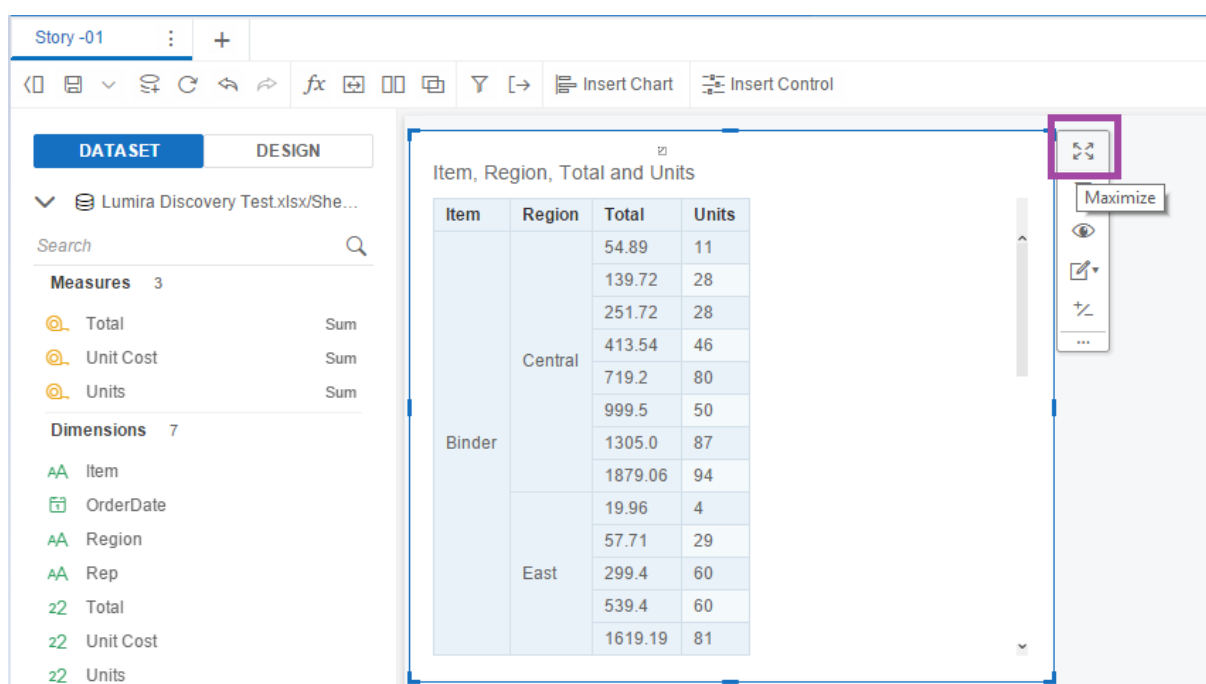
Story -01 ⋮ +

$fx$ Insert Chart Insert Control

DATASET DESIGN

Lumira Discovery Test.xlsx/She...

Search

Measures 3

Total Sum
Unit Cost Sum
Units Sum

Dimensions 7

Item
OrderDate
Region
Rep
Total
Unit Cost
Units

Item, Region, Total and Units

| Item | Region | Total | Units |
|---|---|---|---|
| Binder | Central | 54.89 | 11 |
| | | 139.72 | 28 |
| | | 251.72 | 28 |
| | | 413.54 | 46 |
| | | 719.2 | 80 |
| | | 999.5 | 50 |
| | | 1305.0 | 87 |
| | | 1879.06 | 94 |
| | East | 19.96 | 4 |
| | | 57.71 | 29 |
| | | 299.4 | 60 |
| | | 539.4 | 60 |
| | | 1619.19 | 81 |

Maximize

...